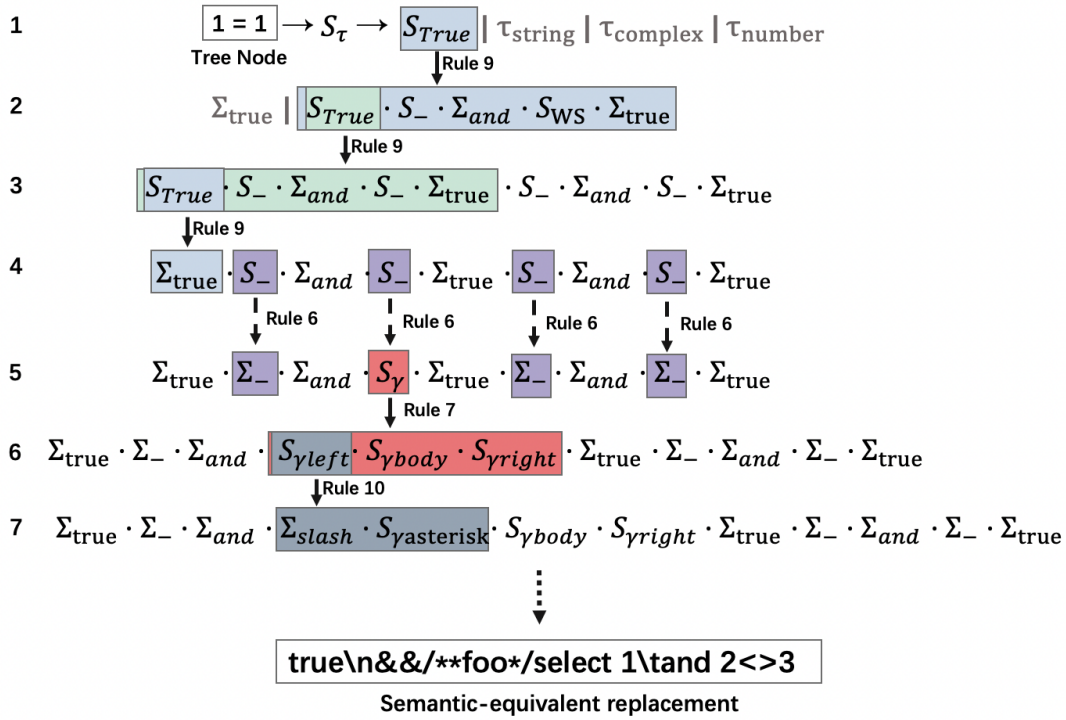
1 1 = 1 → $S_\tau$ → $S_{True}$ | $\tau_{\text{string}}$ | $\tau_{\text{complex}}$ | $\tau_{\text{number}}$

Tree Node

Rule 9

2 $\Sigma_{\text{true}}$ | $S_{True} \cdot S_{-} \cdot \Sigma_{and} \cdot S_{\text{WS}} \cdot \Sigma_{\text{true}}$

Rule 9

3 $S_{True} \cdot S_{-} \cdot \Sigma_{and} \cdot S_{-} \cdot \Sigma_{\text{true}} \cdot S_{-} \cdot \Sigma_{and} \cdot S_{-} \cdot \Sigma_{\text{true}}$

Rule 9

4 $\Sigma_{\text{true}} \cdot S_{-} \cdot \Sigma_{and} \cdot S_{-} \cdot \Sigma_{\text{true}} \cdot S_{-} \cdot \Sigma_{and} \cdot S_{-} \cdot \Sigma_{\text{true}}$

Rule 6 Rule 6 Rule 6 Rule 6

5 $\Sigma_{\text{true}} \cdot \Sigma_{-} \cdot \Sigma_{and} \cdot S_{\gamma} \cdot \Sigma_{\text{true}} \cdot \Sigma_{-} \cdot \Sigma_{and} \cdot \Sigma_{-} \cdot \Sigma_{\text{true}}$

Rule 7

6 $\Sigma_{\text{true}} \cdot \Sigma_{-} \cdot \Sigma_{and} \cdot S_{\gamma left} \cdot S_{\gamma body} \cdot S_{\gamma right} \cdot \Sigma_{\text{true}} \cdot \Sigma_{-} \cdot \Sigma_{and} \cdot \Sigma_{-} \cdot \Sigma_{\text{true}}$

Rule 10

7 $\Sigma_{\text{true}} \cdot \Sigma_{-} \cdot \Sigma_{and} \cdot \Sigma_{slash} \cdot S_{\gamma \text{asterisk}} \cdot S_{\gamma body} \cdot S_{\gamma right} \cdot \Sigma_{\text{true}} \cdot \Sigma_{-} \cdot \Sigma_{and} \cdot \Sigma_{-} \cdot \Sigma_{\text{true}}$

true\n&&/**foo*/select 1\tand 2<>3

Semantic-equivalent replacement